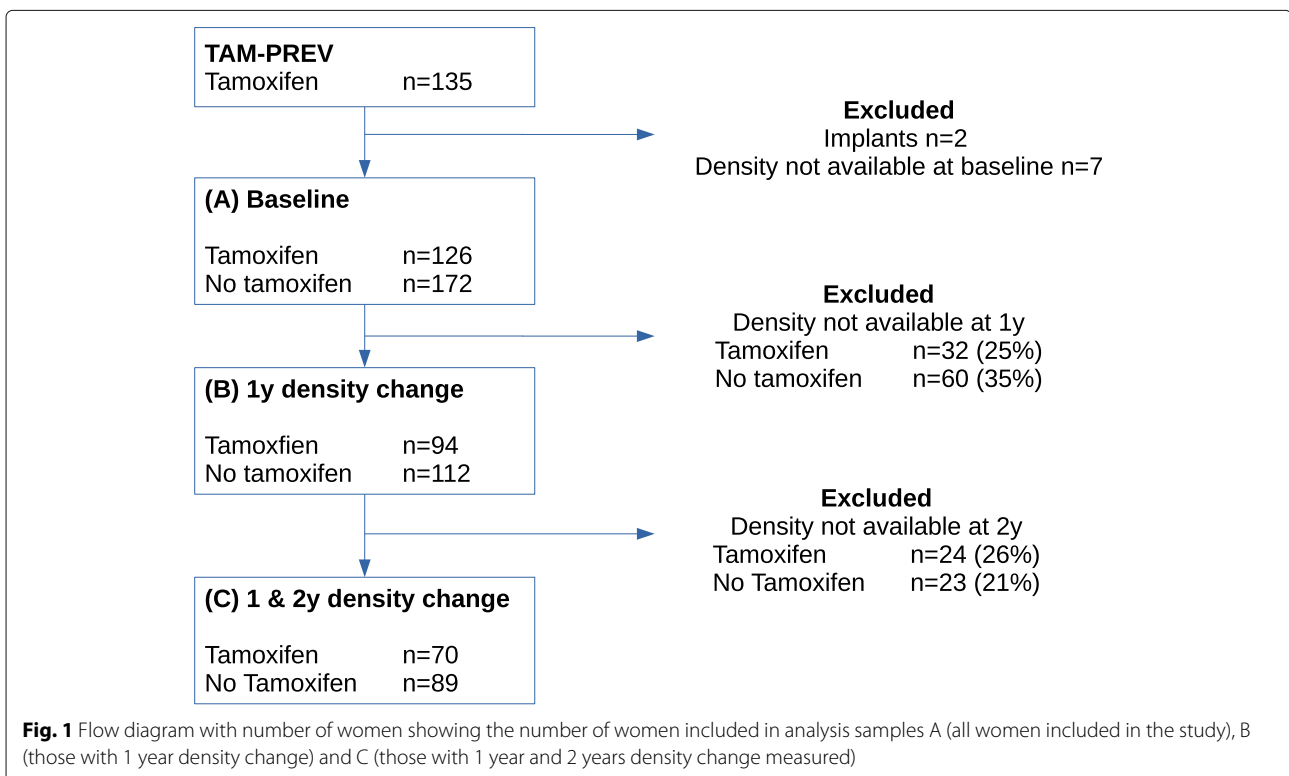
TAM-PREV
Tamoxifen n=135

Excluded
Implants n=2
Density not available at baseline n=7

(A) Baseline

Tamoxifen n=126
No tamoxifen n=172

Excluded
Density not available at 1y
Tamoxifen n=32 (25%)
No tamoxifen n=60 (35%)

(B) 1y density change

Tamoxfien n=94
No tamoxifen n=112

Excluded
Density not available at 2y
Tamoxifen n=24 (26%)
No Tamoxifen n=23 (21%)

(C) 1 & 2y density change

Tamoxifen n=70
No Tamoxifen n=89

Fig. 1 Flow diagram with number of women showing the number of women included in analysis samples A (all women included in the study), B (those with 1 year density change) and C (those with 1 year and 2 years density change measured)